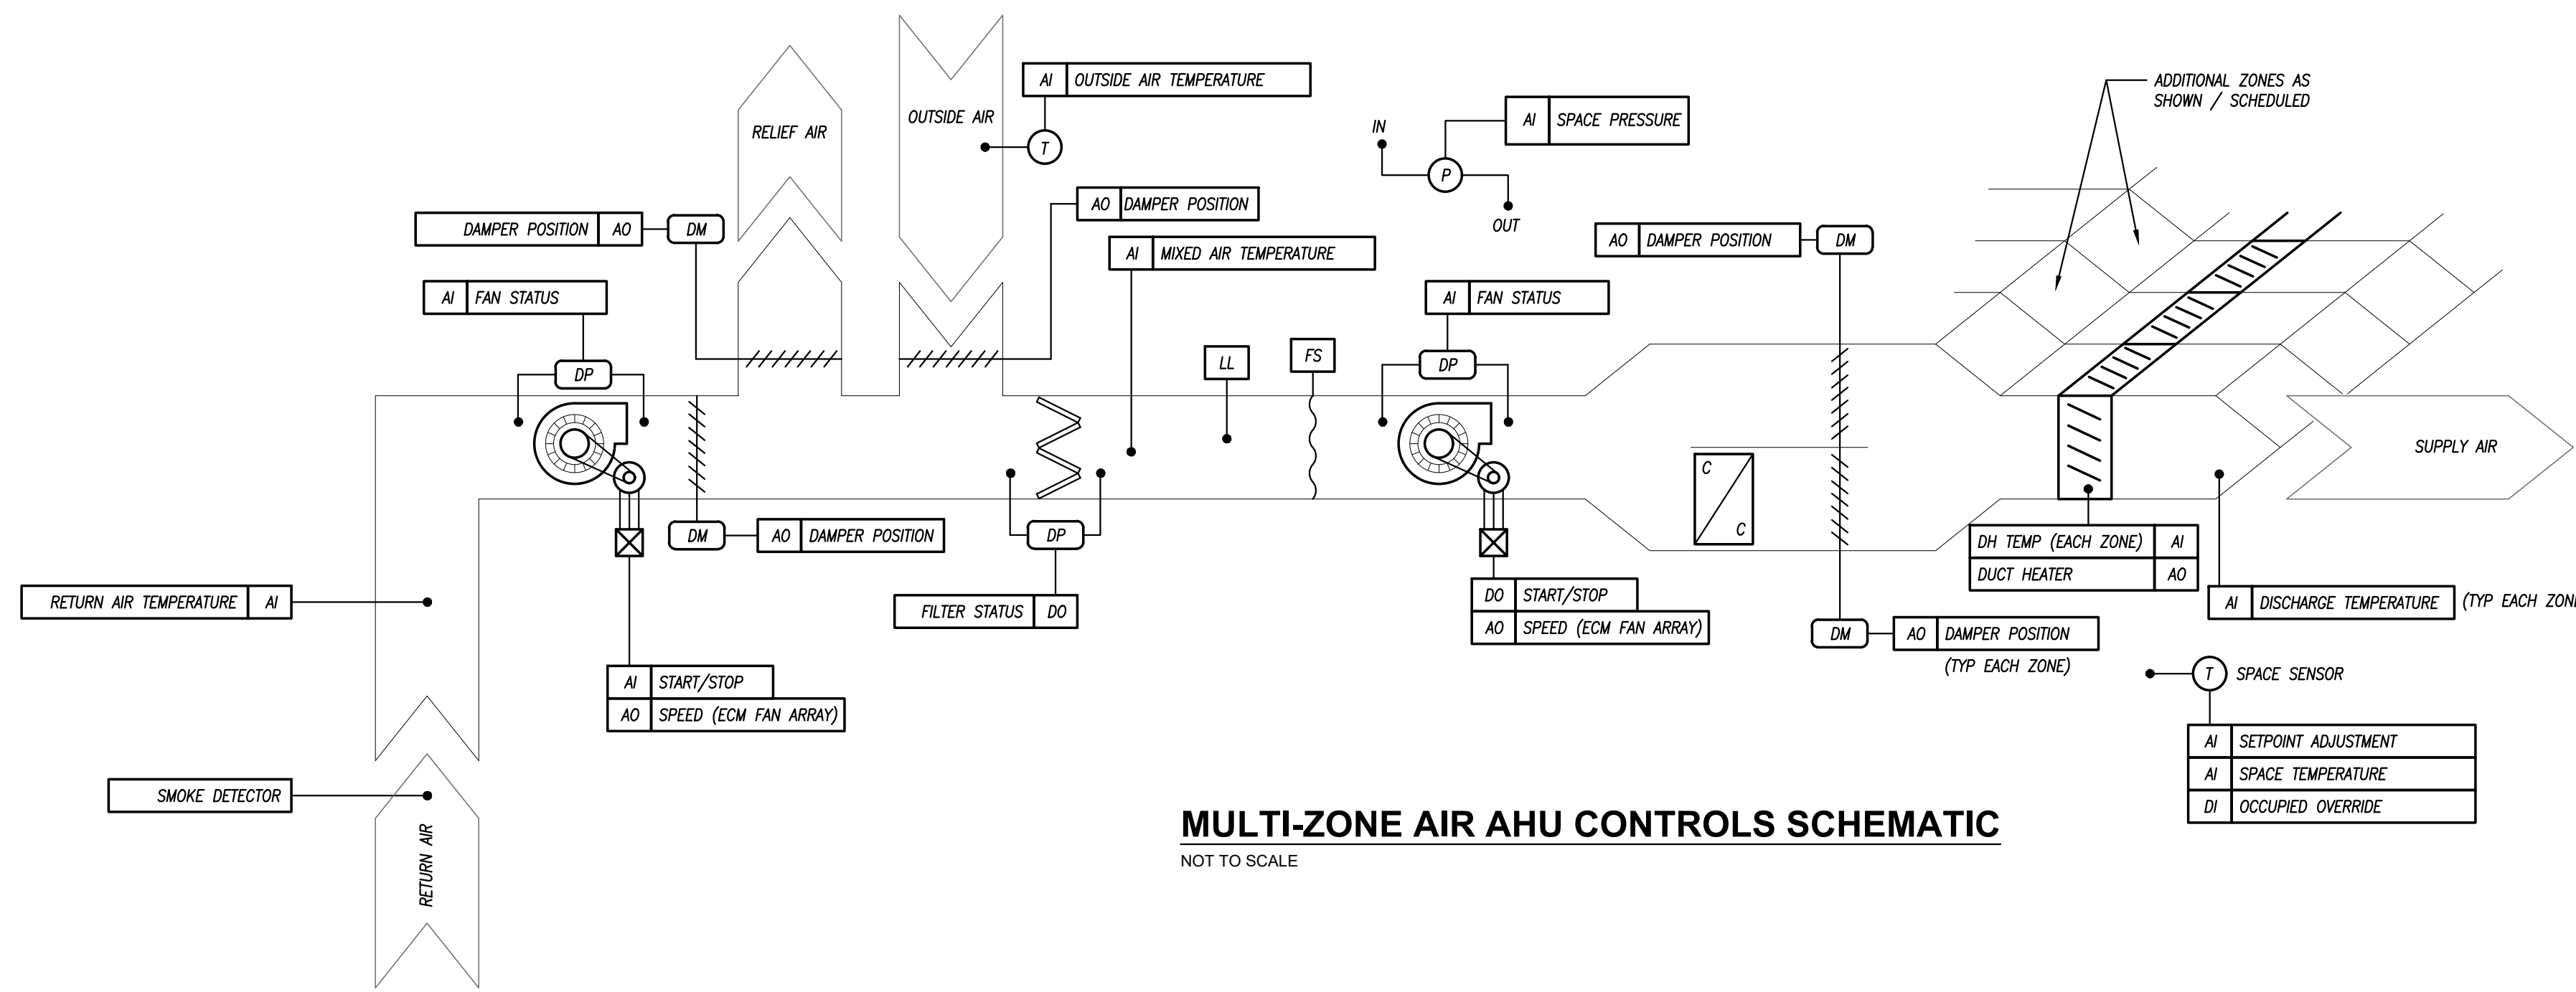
RELIEF AIR

OUTSIDE AIR

AI | OUTSIDE AIR TEMPERATURE

T

IN

AI | SPACE PRESSURE

P

OUT

ADDITIONAL ZONES AS SHOWN / SCHEDULED

DAMPER POSITION | AO

DM

AO | DAMPER POSITION

AI | MIXED AIR TEMPERATURE

AO | DAMPER POSITION

DM

AI | FAN STATUS

AI | FAN STATUS

DP

LL

FS

DP

SUPPLY AIR

C

C

DM

AO | DAMPER POSITION

DP

DH TEMP (EACH ZONE) | AI

DUCT HEATER | AO

RETURN AIR TEMPERATURE | AI

FILTER STATUS | DO

DO | START/STOP

AO | SPEED (ECM FAN ARRAY)

AI | DISCHARGE TEMPERATURE

(TYP EACH ZON

DM

AO | DAMPER POSITION

(TYP EACH ZONE)

AI | START/STOP

AO | SPEED (ECM FAN ARRAY)

T

SPACE SENSOR

AI | SETPOINT ADJUSTMENT

AI | SPACE TEMPERATURE

DI | OCCUPIED OVERRIDE

SMOKE DETECTOR

RETURN AIR

MULTI-ZONE AIR AHU CONTROLS SCHEMATIC

NOT TO SCALE